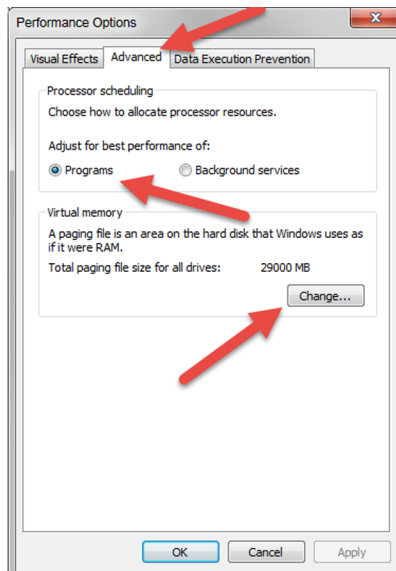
Performance Options

Visual Effects | Advanced | Data Execution Prevention

Processor scheduling

Choose how to allocate processor resources.

Adjust for best performance of:

Programs   Background services

Virtual memory

A paging file is an area on the hard disk that Windows uses as if it were RAM.

Total paging file size for all drives: 29000 MB

Change...

OK   Cancel   Apply